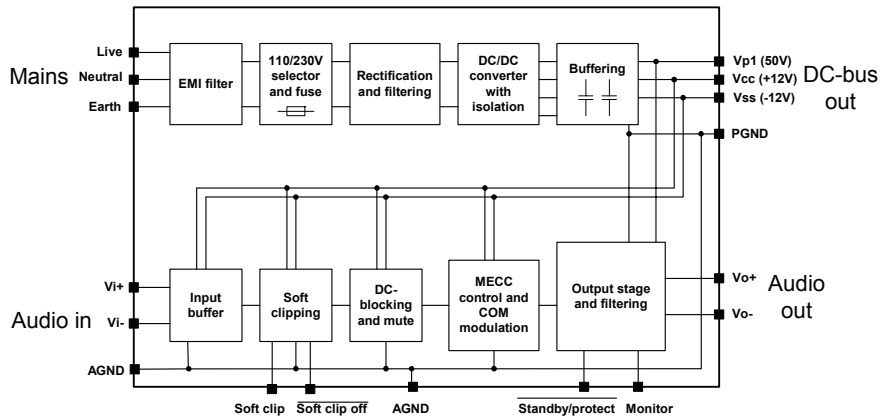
Mains

Live

Neutral

Earth

EMI filter

110/230V selector and fuse

Rectification and filtering

DC/DC converter with isolation

Buffering

Vp1 (50V)

Vcc (+12V)

Vss (-12V)

PGND

DC-bus out

Audio in

Vi+

Vi-

AGND

Input buffer

Soft clipping

DC-blocking and mute

MECC control and COM modulation

Output stage and filtering

Vo+

Vo-

Audio out

Soft clip

$\overline{\text{Soft clip off}}$

AGND

$\overline{\text{Standby/protect}}$

Monitor